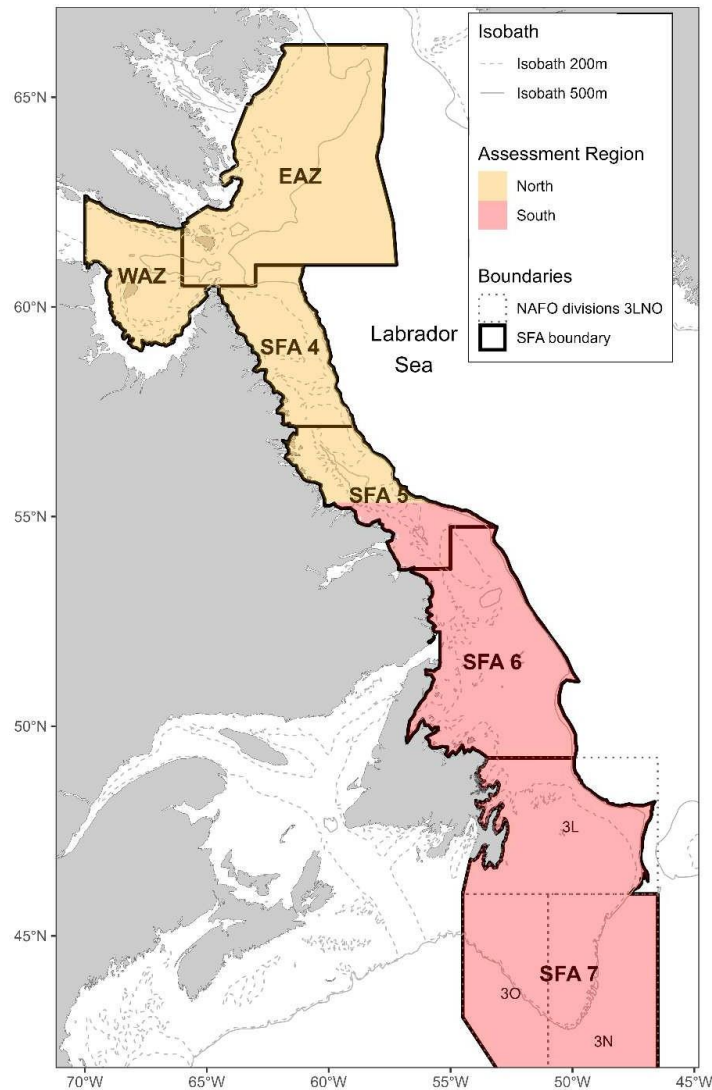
Isobath
Isobath 200m
Isobath 500m

Assessment Region
North
South

Boundaries
NAFO divisions 3LNO
SFA boundary

EAZ
WAZ
SFA 4
Labrador Sea
SFA 5
SFA 6
3L
SFA 7
3O
3N

65°N
60°N
55°N
50°N
45°N

70°W
65°W
60°W
55°W
50°W
45°W